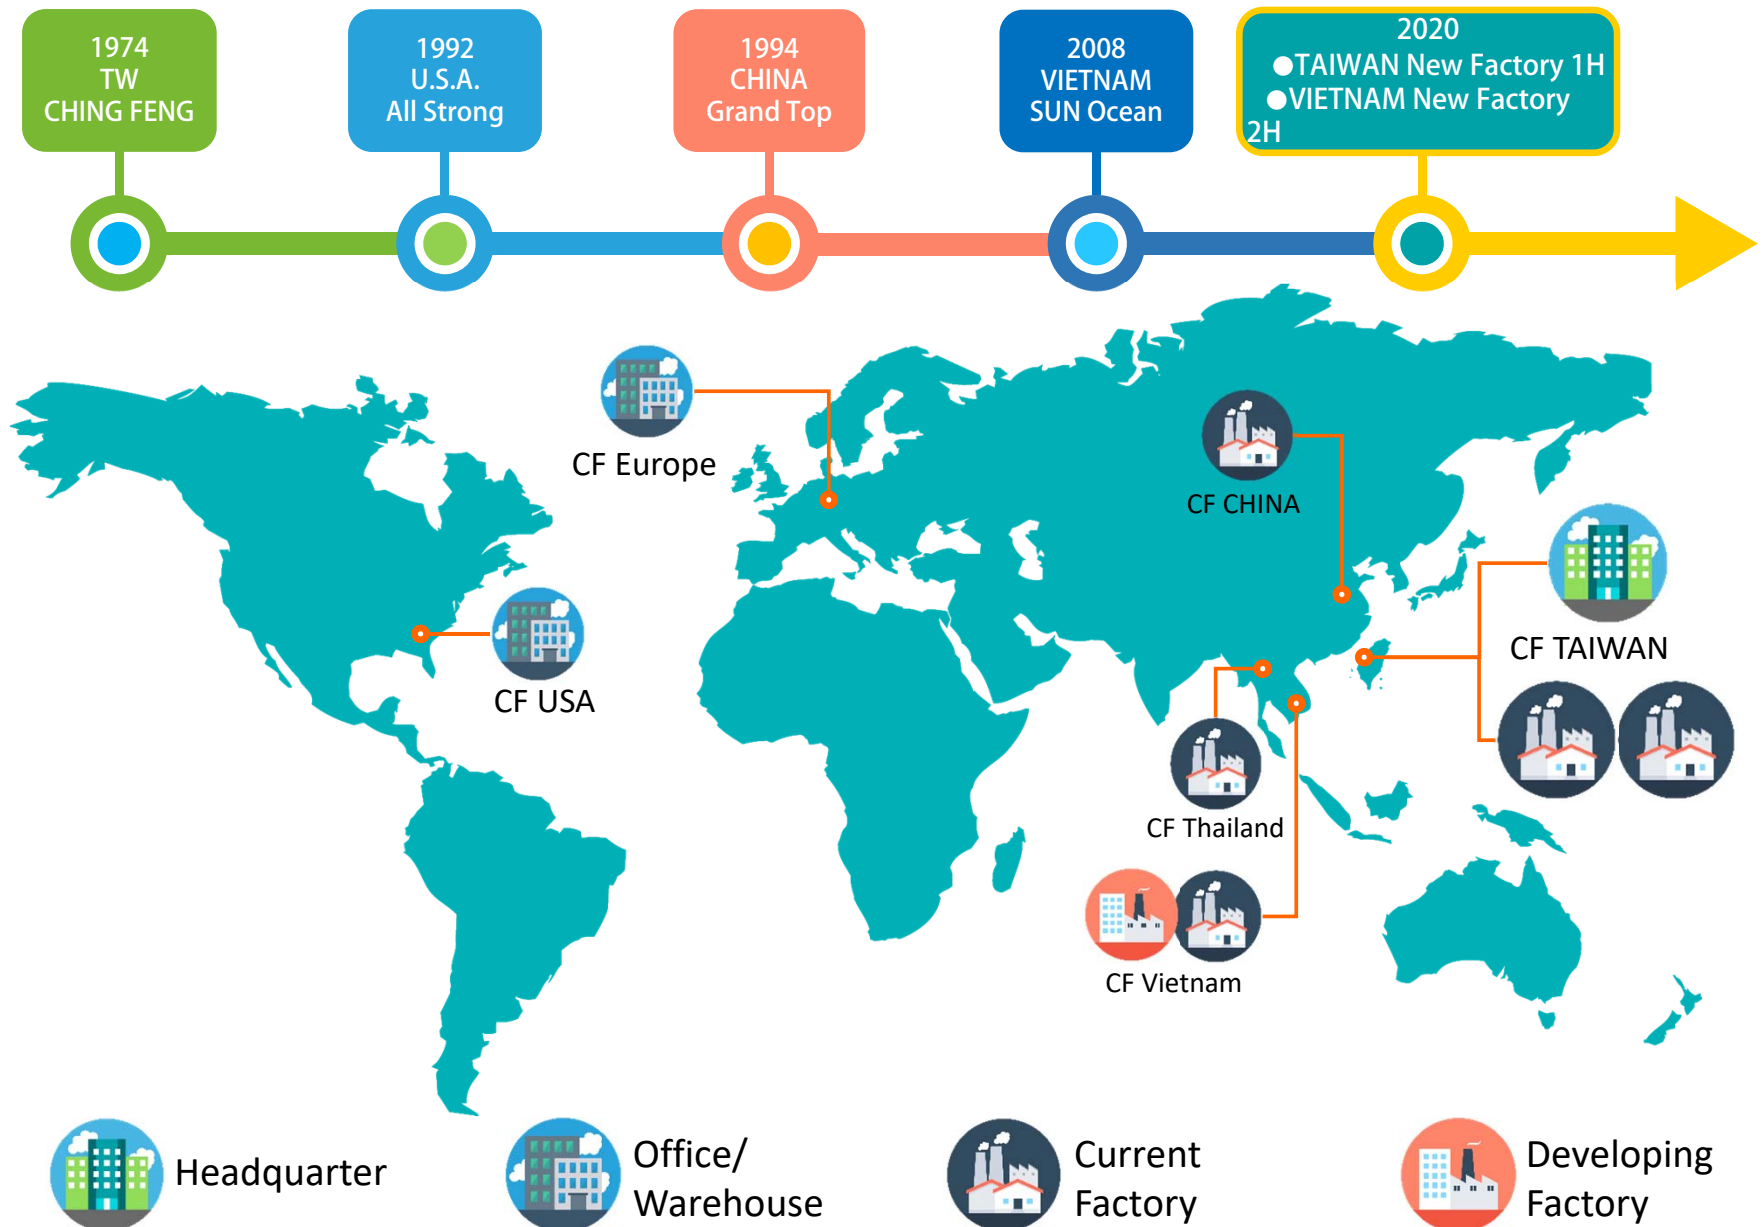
1974
TW
CHING FENG

1992
U.S.A.
All Strong

1994
CHINA
Grand Top

2008
VIETNAM
SUN Ocean

2020
●TAIWAN New Factory 1H
●VIETNAM New Factory 2H

CF Europe

CF CHINA

CF TAIWAN

CF USA

CF Thailand

CF Vietnam

Headquarter

Office/ Warehouse

Current Factory

Developing Factory